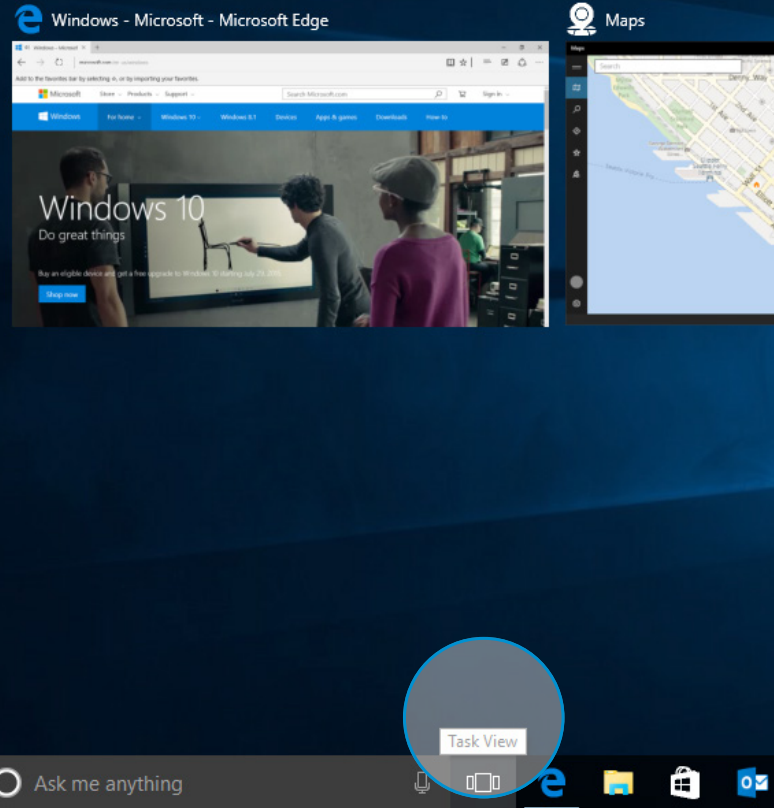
Windows - Microsoft - Microsoft Edge

Maps

Windows - Microsoft

Add to the favorites bar by selecting ☆, or by importing your favorites.

Microsoft Store Products Support Search Microsoft.com Sign in

Windows For home Windows 10 Windows 8.1 Devices Apps & games Downloads How-to

Windows 10

Do great things

Buy an eligible device and get a free upgrade to Windows 10 starting July 29, 2015.

Shop now

Maps

Search

Task View

Ask me anything